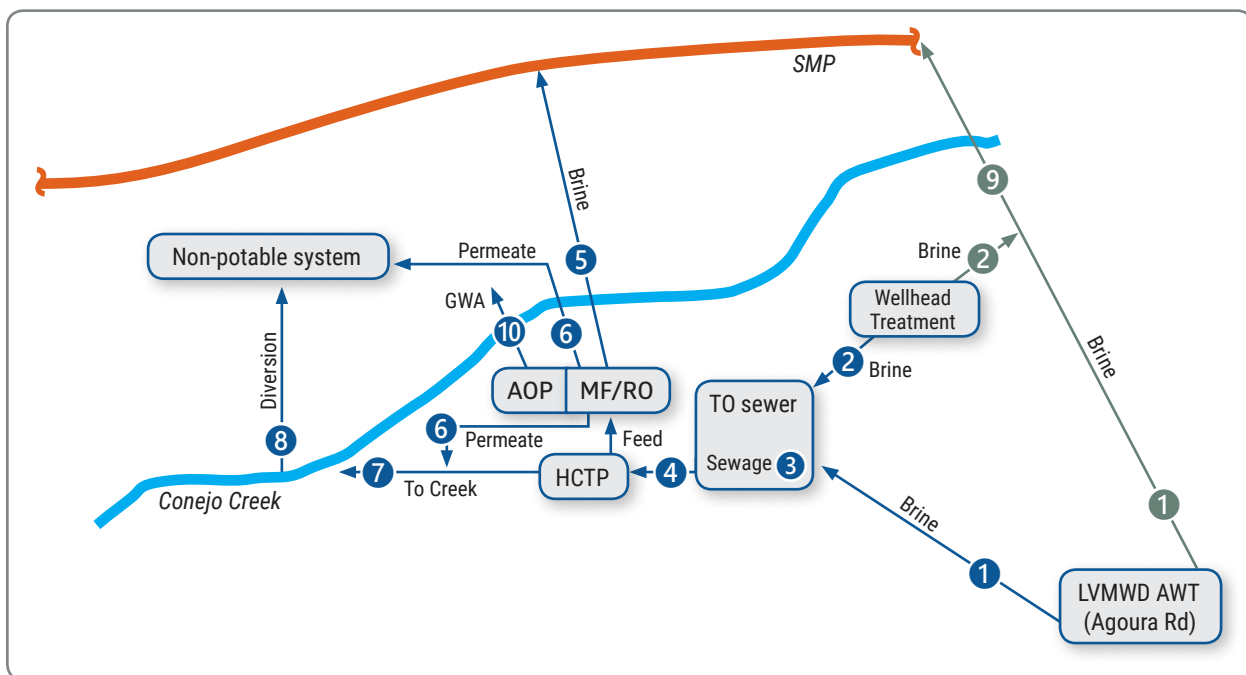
SMP

Brine

9

Non-potable system

Permeate

5

Brine

2

Wellhead Treatment

GWA

10

6

2

Brine

Brine

Diversion

AOP

MF/RO

TO sewer

6

Permeate

Feed

8

7

HCTP

4

Sewage

3

To Creek

Conejo Creek

Brine

1

1

LVMWD AWT (Agoura Rd)